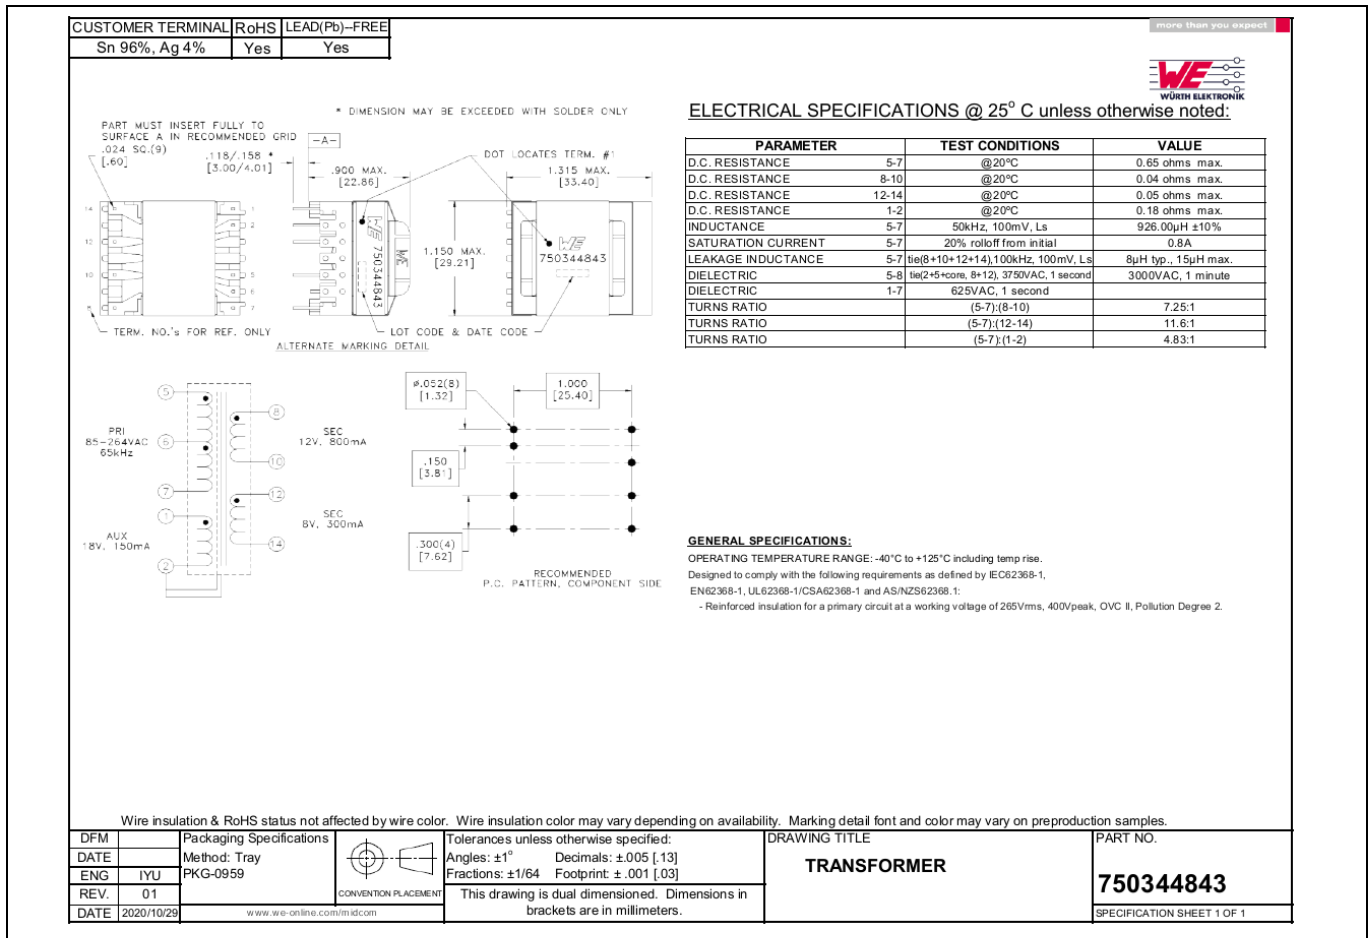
| CUSTOMER TERMINAL | RoHS | LEAD(Pb)–FREE |
|---|---|---|
| Sn 96%, Ag 4% | Yes | Yes |

more than you expect

WÜRTH ELEKTRONIK

* DIMENSION MAY BE EXCEEDED WITH SOLDER ONLY

PART MUST INSERT FULLY TO SURFACE A IN RECOMMENDED GRID

.024 SQ.(9) [.60]

.118/.158 * [3.00/4.01]

-A-

.900 MAX. [22.86]

DOT LOCATES TERM. #1

1.315 MAX. [33.40]

1.150 MAX. [29.21]

750344843

14 13 12 11 10 9 8 1 2 3 4 5 6 7

TERM. NO.'s FOR REF. ONLY

LOT CODE & DATE CODE

ALTERNATE MARKING DETAIL

ELECTRICAL SPECIFICATIONS @ 25° C unless otherwise noted:

| PARAMETER | | TEST CONDITIONS | VALUE |
|---|---|---|---|
| D.C. RESISTANCE | 5-7 | @20ºC | 0.65 ohms max. |
| D.C. RESISTANCE | 8-10 | @20ºC | 0.04 ohms max. |
| D.C. RESISTANCE | 12-14 | @20ºC | 0.05 ohms max. |
| D.C. RESISTANCE | 1-2 | @20ºC | 0.18 ohms max. |
| INDUCTANCE | 5-7 | 50kHz, 100mV, Ls | 926.00µH ±10% |
| SATURATION CURRENT | 5-7 | 20% rolloff from initial | 0.8A |
| LEAKAGE INDUCTANCE | 5-7 | tie(8+10+12+14),100kHz, 100mV, Ls | 8µH typ., 15µH max. |
| DIELECTRIC | 5-8 | tie(2+5+core, 8+12), 3750VAC, 1 second | 3000VAC, 1 minute |
| DIELECTRIC | 1-7 | 625VAC, 1 second | |
| TURNS RATIO | | (5-7):(8-10) | 7.25:1 |
| TURNS RATIO | | (5-7):(12-14) | 11.6:1 |
| TURNS RATIO | | (5-7):(1-2) | 4.83:1 |

5 6 7 1 2 8 10 12 14

PRI 85–264VAC 65kHz

SEC 12V, 800mA

SEC 8V, 300mA

AUX 18V, 150mA

ø.052(8) [1.32]

1.000 [25.40]

.150 [3.81]

.300(4) [7.62]

RECOMMENDED P.C. PATTERN, COMPONENT SIDE

GENERAL SPECIFICATIONS:

OPERATING TEMPERATURE RANGE: -40°C to +125°C including temp rise.

Designed to comply with the following requirements as defined by IEC62368-1, EN62368-1, UL62368-1/CSA62368-1 and AS/NZS62368.1:

- Reinforced insulation for a primary circuit at a working voltage of 265Vrms, 400Vpeak, OVC II, Pollution Degree 2.

Wire insulation & RoHS status not affected by wire color. Wire insulation color may vary depending on availability. Marking detail font and color may vary on preproduction samples.

DFM
DATE
ENG IYU
REV. 01
DATE 2020/10/29

Packaging Specifications
Method: Tray
PKG-0959

www.we-online.com/midcom

CONVENTION PLACEMENT

Tolerances unless otherwise specified:
Angles: ±1° Decimals: ±.005 [.13]
Fractions: ±1/64 Footprint: ± .001 [.03]

This drawing is dual dimensioned. Dimensions in brackets are in millimeters.

DRAWING TITLE
TRANSFORMER

PART NO.
750344843

SPECIFICATION SHEET 1 OF 1